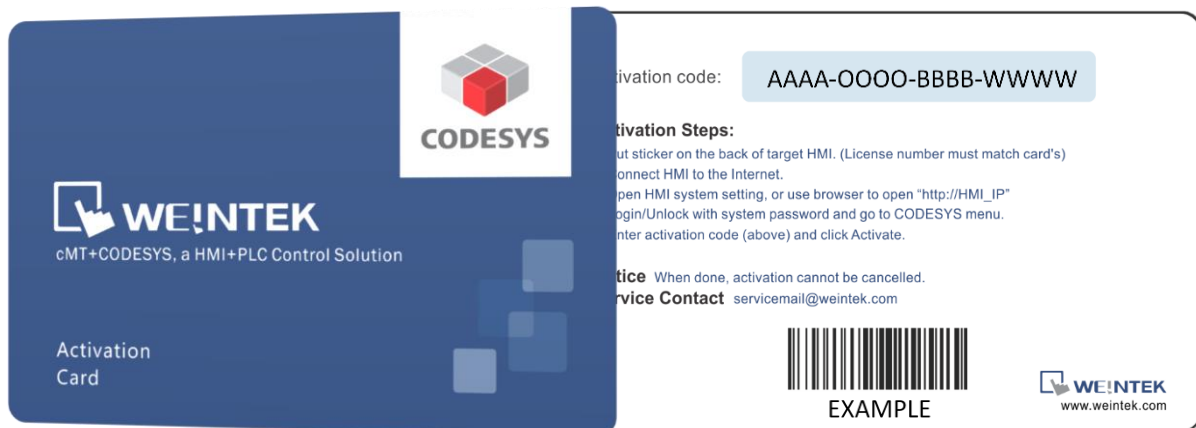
CODESYS

WEINTEK

cMT+CODESYS, a HMI+PLC Control Solution

Activation Card

tivation code: AAAA-OOOO-BBBB-WWWW

tivation Steps:

ut sticker on the back of target HMI. (License number must match card's)

onnect HMI to the Internet.

pen HMI system setting, or use browser to open "http://HMI_IP"

ogin/Unlock with system password and go to CODESYS menu.

nter activation code (above) and click Activate.

tice When done, activation cannot be cancelled.

rvice Contact servicemail@weintek.com

EXAMPLE

WEINTEK
www.weintek.com